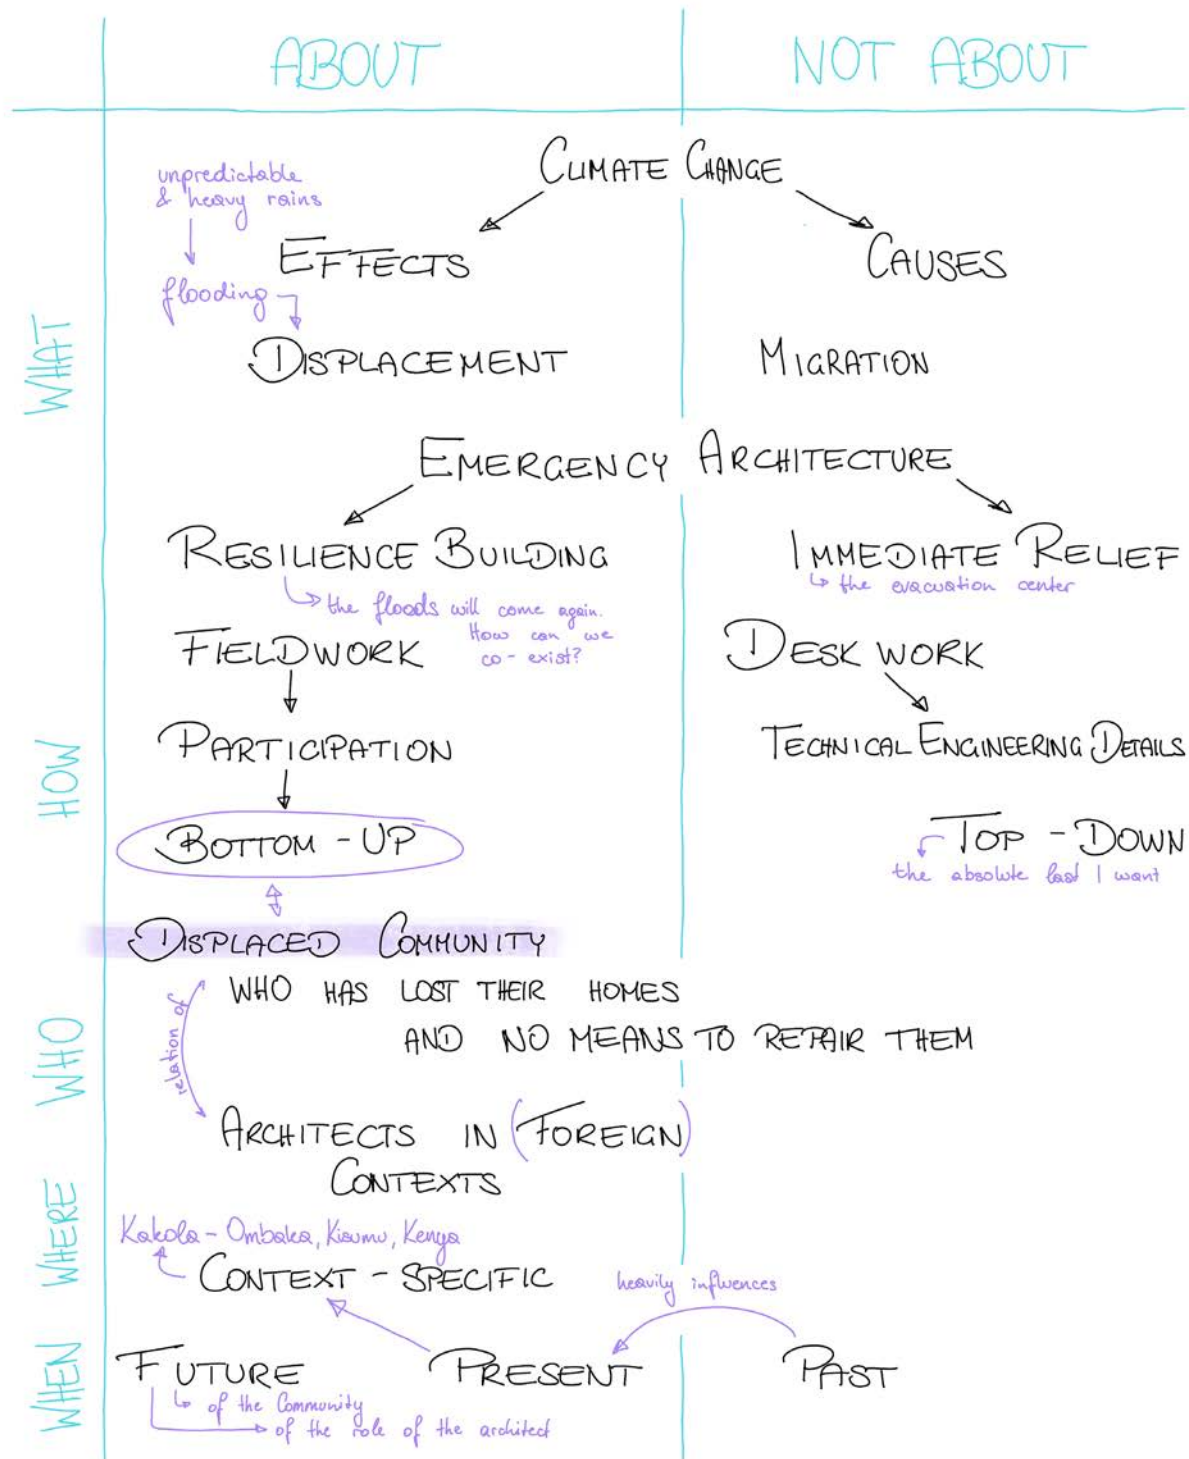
ABOUT

NOT ABOUT

WHAT

CLIMATE CHANGE

unpredictable & heavy rains

EFFECTS

CAUSES

flooding

DISPLACEMENT

MIGRATION

EMERGENCY ARCHITECTURE

HOW

RESILIENCE BUILDING

the floods will come again. How can we co-exist?

IMMEDIATE RELIEF

the evacuation center

FIELDWORK

DESK WORK

PARTICIPATION

TECHNICAL ENGINEERING DETAILS

BOTTOM - UP

TOP - DOWN

the absolute last I want

WHO

DISPLACED COMMUNITY

WHO HAS LOST THEIR HOMES AND NO MEANS TO REPAIR THEM

relation of

ARCHITECTS IN (FOREIGN) CONTEXTS

WHERE

Kakola - Ombaka, Kisumu, Kenya

CONTEXT - SPECIFIC

heavily influences

WHEN

FUTURE

of the Community

of the role of the architect

PRESENT

PAST